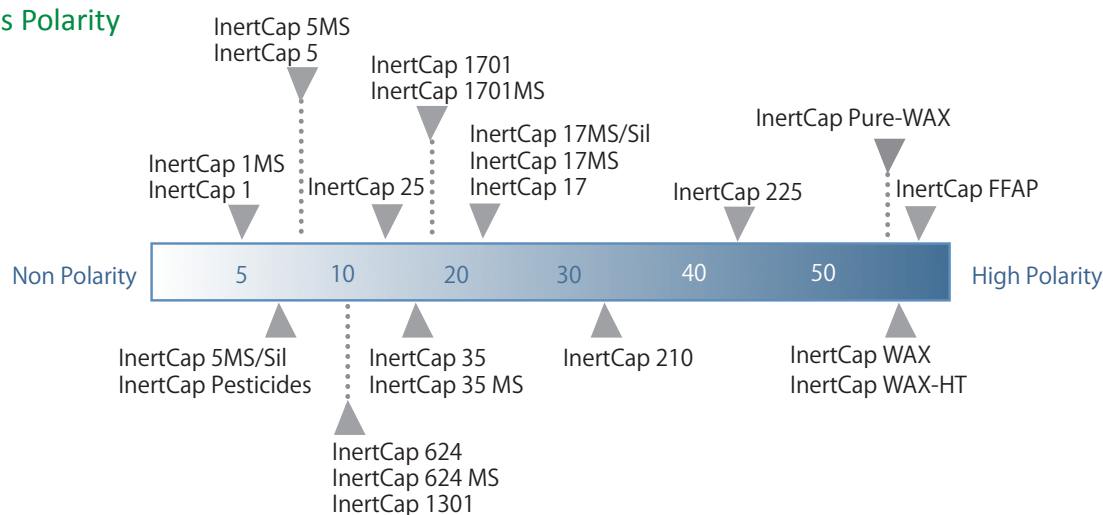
s Polarity

InertCap 5MS
InertCap 5

InertCap 1701
InertCap 1701MS

InertCap 17MS/Sil
InertCap 17MS
InertCap 17

InertCap Pure-WAX

InertCap 1MS
InertCap 1

InertCap 25

InertCap 225

InertCap FFAP

Non Polarity 5 10 20 30 40 50 High Polarity

InertCap 5MS/Sil
InertCap Pesticides

InertCap 35
InertCap 35 MS

InertCap 210

InertCap WAX
InertCap WAX-HT

InertCap 624
InertCap 624 MS
InertCap 1301